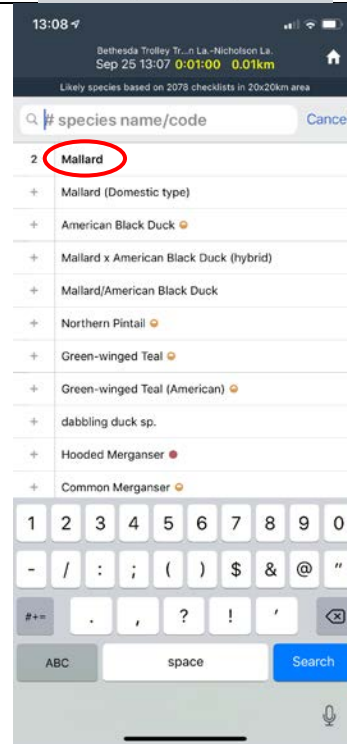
13:08

Bethesda Trolley Tr...n La.-Nicholson La.
Sep 25 13:07 0:01:00 0.01km

Likely species based on 2078 checklists in 20x20km area

# species name/code
Cance

2 Mallard
+ Mallard (Domestic type)
+ American Black Duck
+ Mallard x American Black Duck (hybrid)
+ Mallard/American Black Duck
+ Northern Pintail
+ Green-winged Teal
+ Green-winged Teal (American)
+ dabbling duck sp.
+ Hooded Merganser
+ Common Merganser

1 2 3 4 5 6 7 8 9 0
- / : ; ( ) $ & @ "
#+= . , ? ! '
ABC space Search